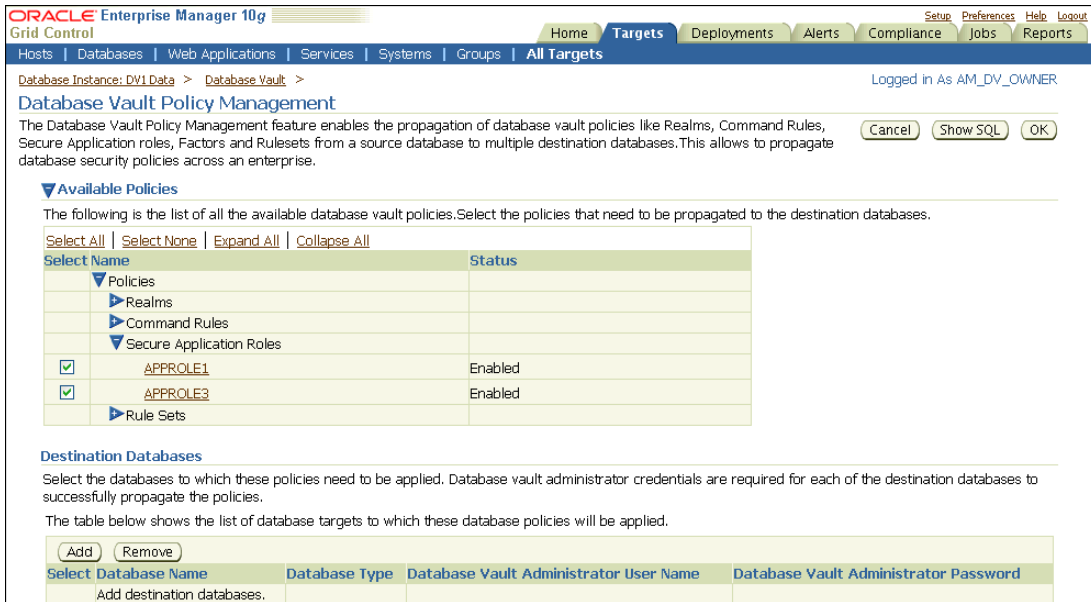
ORACLE Enterprise Manager 10g
Grid Control

Setup Preferences Help Logout

Home Targets Deployments Alerts Compliance Jobs Reports

Hosts | Databases | Web Applications | Services | Systems | Groups | All Targets

Database Instance: DV1 Data > Database Vault >

Logged in As AM_DV_OWNER

Database Vault Policy Management

The Database Vault Policy Management feature enables the propagation of database vault policies like Realms, Command Rules, Secure Application roles, Factors and Rulesets from a source database to multiple destination databases.This allows to propagate database security policies across an enterprise.

Cancel Show SQL OK

Available Policies

The following is the list of all the available database vault policies.Select the policies that need to be propagated to the destination databases.

Select All | Select None | Expand All | Collapse All

| Select | Name | Status |
|---|---|---|
| | Policies | |
| | Realms | |
| | Command Rules | |
| | Secure Application Roles | |
| ☑ | APPROLE1 | Enabled |
| ☑ | APPROLE3 | Enabled |
| | Rule Sets | |

Destination Databases

Select the databases to which these policies need to be applied. Database vault administrator credentials are required for each of the destination databases to successfully propagate the policies.

The table below shows the list of database targets to which these database policies will be applied.

Add Remove

| Select | Database Name | Database Type | Database Vault Administrator User Name | Database Vault Administrator Password |
|---|---|---|---|---|
| | Add destination databases. | | | |